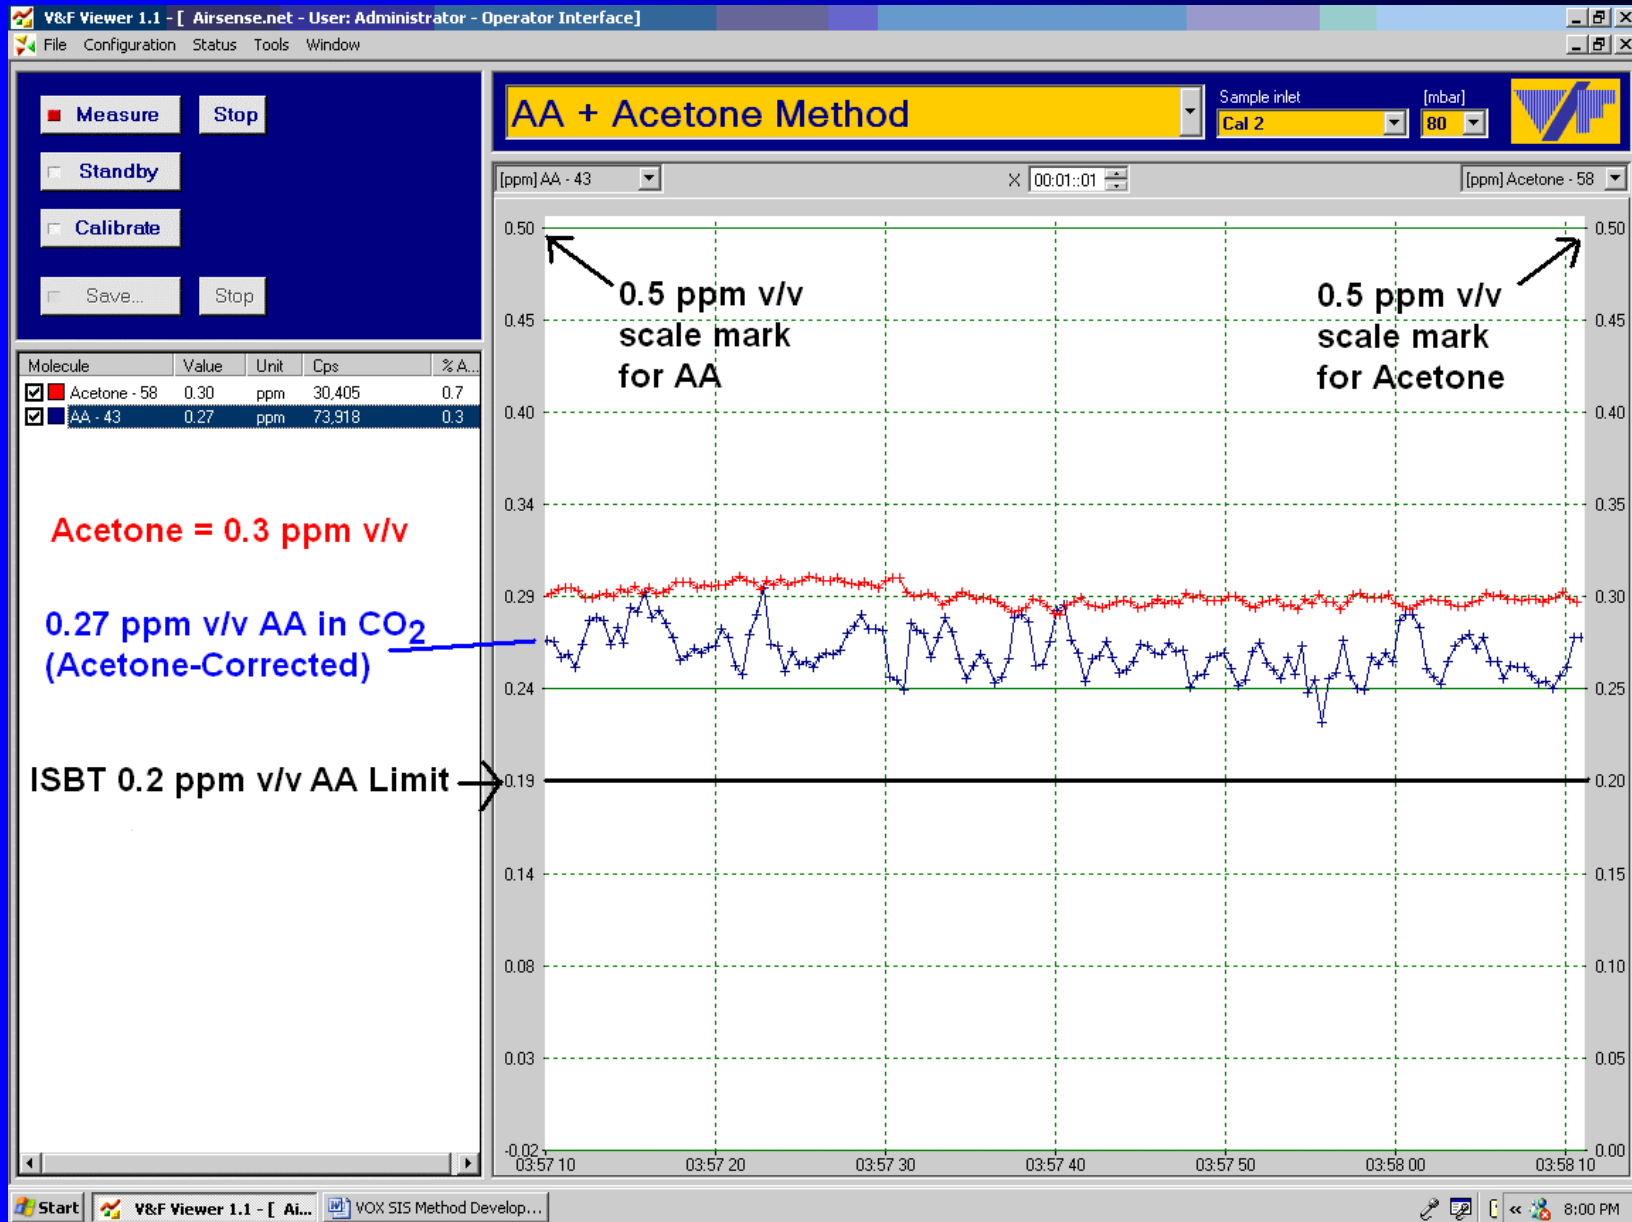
V&F Viewer 1.1 - [ Airsense.net - User: Administrator - Operator Interface]

File Configuration Status Tools Window

Measure Stop

Standby

Calibrate

Save... Stop

AA + Acetone Method

Sample inlet
Cal 2

[mbar]
80

[ppm] AA - 43 X 00:01::01 [ppm] Acetone - 58

| Molecule | Value | Unit | Cps | % A... |
|---|---|---|---|---|
| Acetone - 58 | 0.30 | ppm | 30,405 | 0.7 |
| AA - 43 | 0.27 | ppm | 73,918 | 0.3 |

Acetone = 0.3 ppm v/v

0.27 ppm v/v AA in $CO_2$ (Acetone-Corrected)

ISBT 0.2 ppm v/v AA Limit

0.5 ppm v/v scale mark for AA

0.5 ppm v/v scale mark for Acetone

0.50 0.45 0.40 0.34 0.29 0.24 0.19 0.14 0.08 0.03 -0.02

0.50 0.45 0.40 0.35 0.30 0.25 0.20 0.15 0.10 0.05 0.00

03:57 10 03:57 20 03:57 30 03:57 40 03:57 50 03:58 00 03:58 10

Start V&F Viewer 1.1 - [ Ai... VOX SIS Method Develop... 8:00 PM